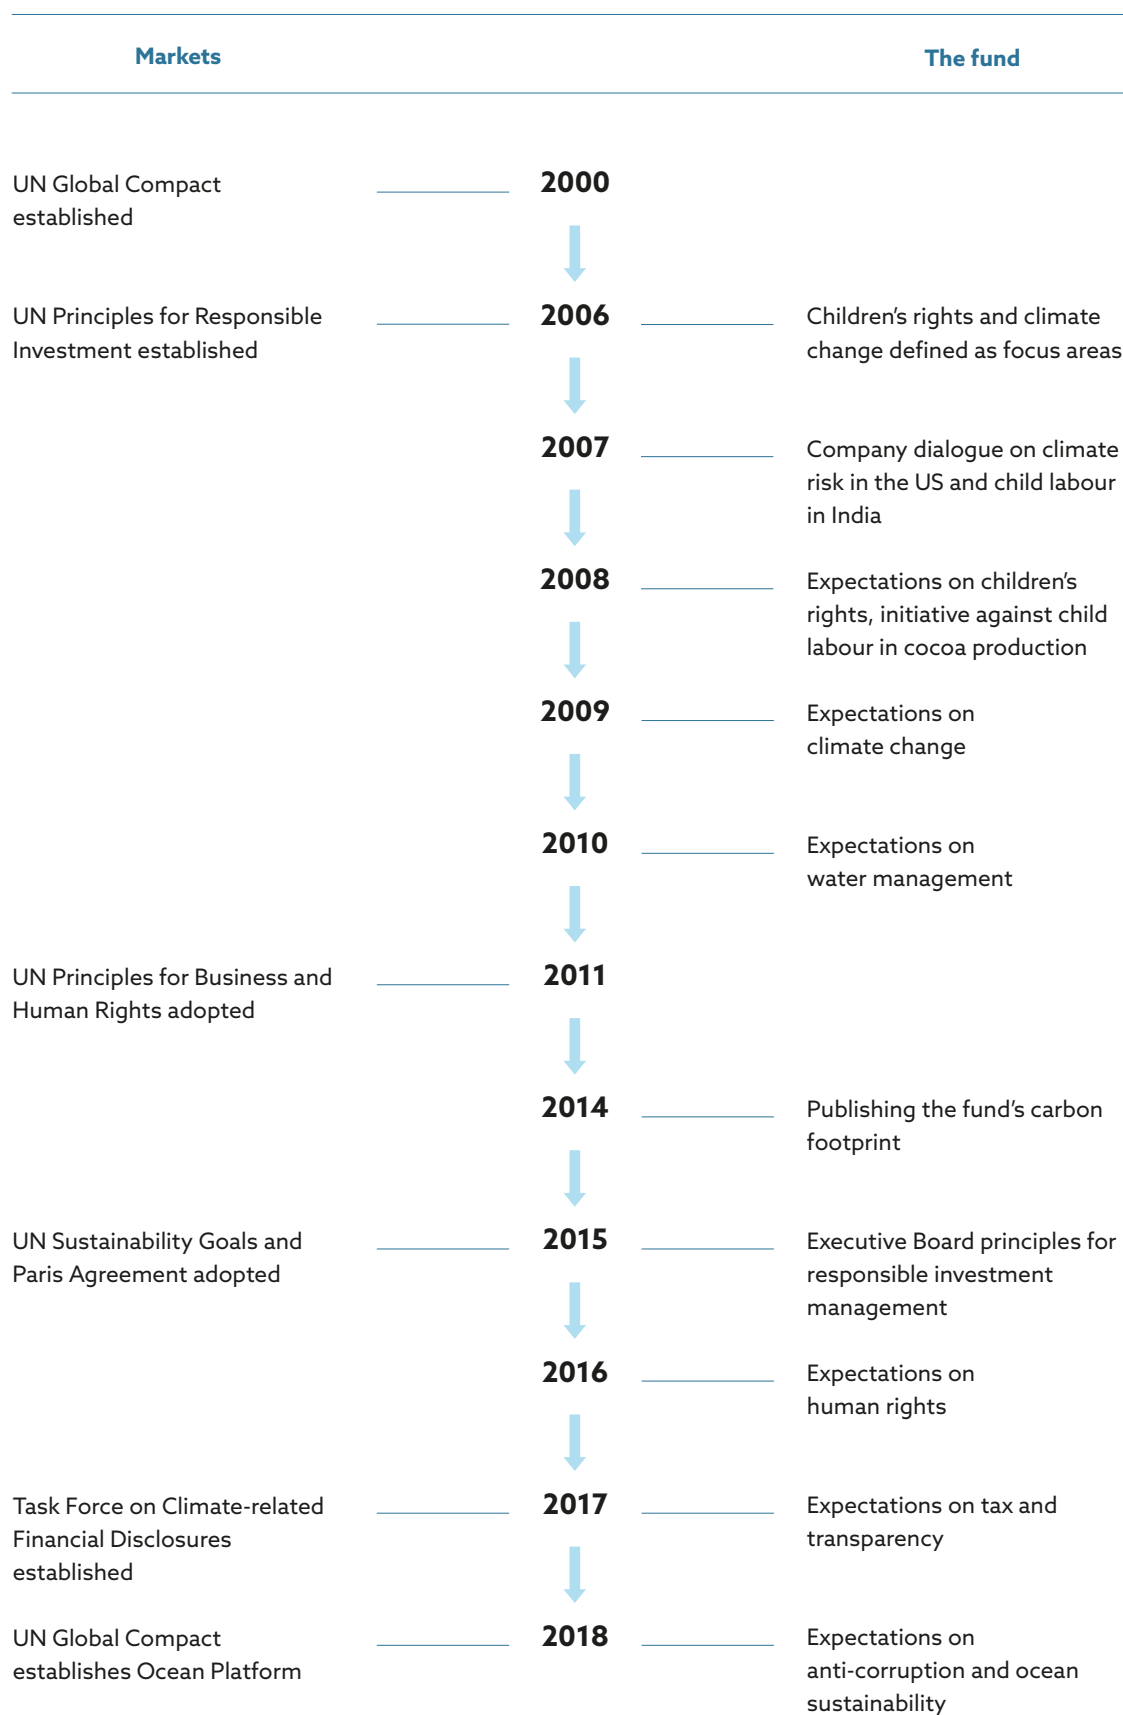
Markets

The fund

UN Global Compact established

2000

UN Principles for Responsible Investment established

2006

Children's rights and climate change defined as focus areas

2007

Company dialogue on climate risk in the US and child labour in India

2008

Expectations on children's rights, initiative against child labour in cocoa production

2009

Expectations on climate change

2010

Expectations on water management

UN Principles for Business and Human Rights adopted

2011

2014

Publishing the fund's carbon footprint

UN Sustainability Goals and Paris Agreement adopted

2015

Executive Board principles for responsible investment management

2016

Expectations on human rights

Task Force on Climate-related Financial Disclosures established

2017

Expectations on tax and transparency

UN Global Compact establishes Ocean Platform

2018

Expectations on anti-corruption and ocean sustainability